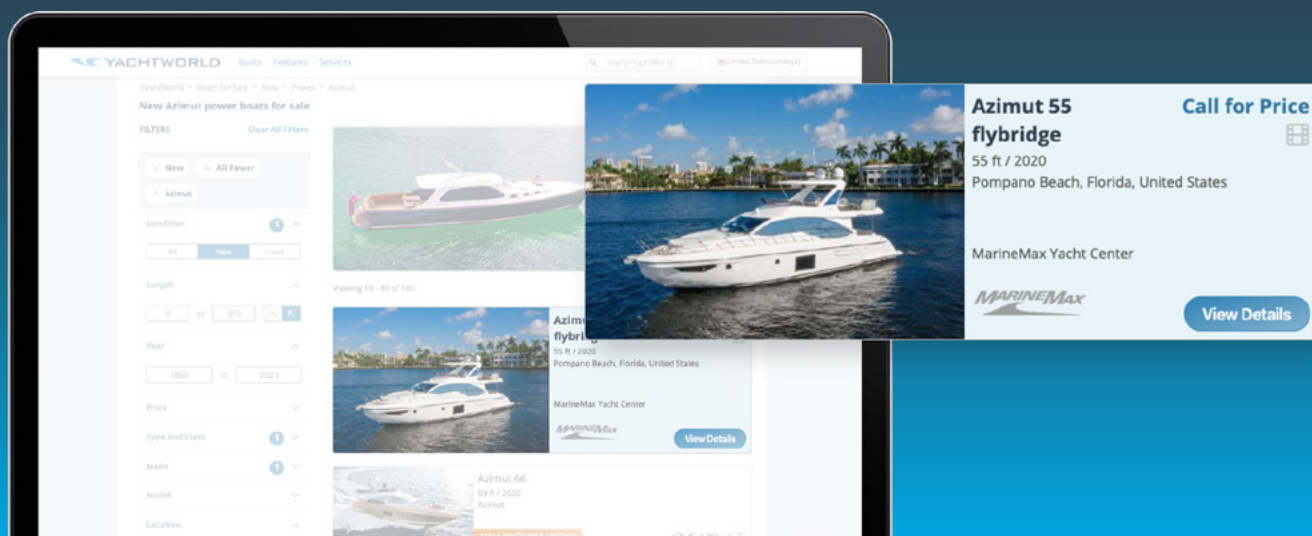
YACHTWORLD Boats Features Services

Search YachtWorld

United States (change)

YachtWorld > Boats for Sale > New > Power > Azimut

New Azimut power boats for sale

FILTERS

Clear All Filters

New

All Power

Azimut

Condition

All New Used

Length

0 to 672 m ft

Year

1800 to 2023

Price

Type and Class

Make

Model

Location

Viewing 16 - 30 of 183

Azimut 55 flybridge

55 ft / 2020

Pompano Beach, Florida, United States

MarineMax Yacht Center

MarineMax

View Details

Azimut 66

63 ft / 2020

Azimut

Azimut 55 flybridge

Call for Price

55 ft / 2020

Pompano Beach, Florida, United States

MarineMax Yacht Center

MarineMax

View Details